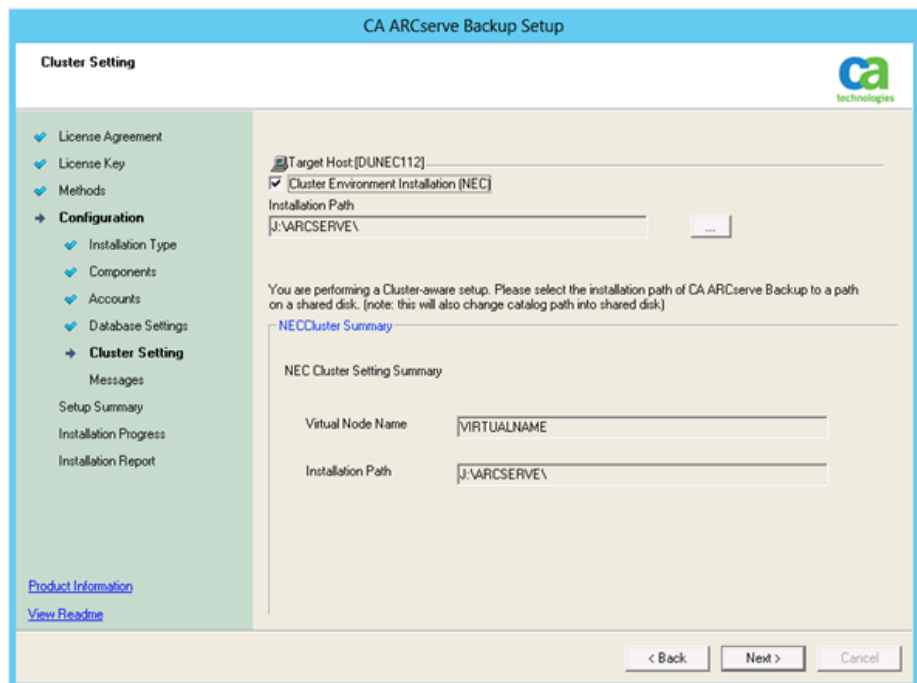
CA ARCserve Backup Setup

Cluster Setting

ca technologies

License Agreement
License Key
Methods
Configuration
Installation Type
Components
Accounts
Database Settings
Cluster Setting
Messages
Setup Summary
Installation Progress
Installation Report

Product Information
View Readme

Target Host:[DUNEC112]
Cluster Environment Installation (NEC)
Installation Path
J:\ARCSERVE\
...

You are performing a Cluster-aware setup. Please select the installation path of CA ARCserve Backup to a path on a shared disk. (note: this will also change catalog path into shared disk)

NECCluster Summary

NEC Cluster Setting Summary

Virtual Node Name VIRTUALNAME

Installation Path J:\ARCSERVE\

< Back
Next >
Cancel